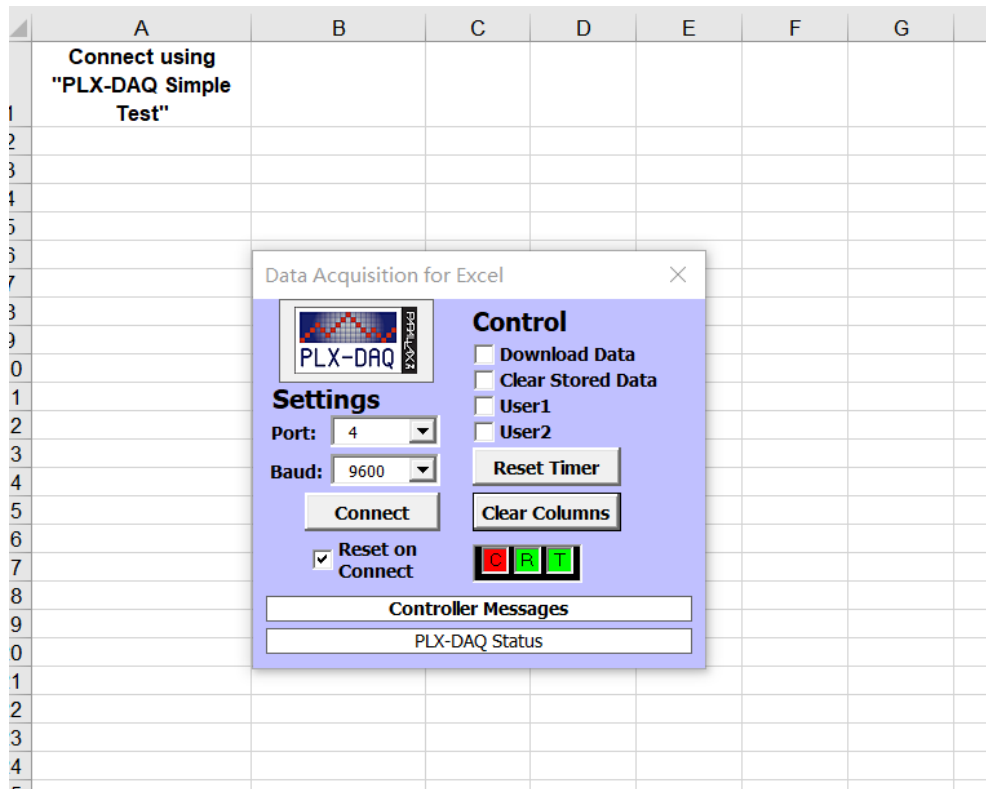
| | A | B | C | D | E | F | G |
|---|---|---|---|---|---|---|---|
| 1 | Connect using "PLX-DAQ Simple Test" | | | | | | |
| 2 | | | | | | | |
| 3 | | | | | | | |
| 4 | | | | | | | |
| 5 | | | | | | | |
| 6 | | | | | | | |
| 7 | | | | | | | |
| 8 | | | | | | | |
| 9 | | | | | | | |
| 10 | | | | | | | |
| 11 | | | | | | | |
| 12 | | | | | | | |
| 13 | | | | | | | |
| 14 | | | | | | | |
| 15 | | | | | | | |
| 16 | | | | | | | |
| 17 | | | | | | | |
| 18 | | | | | | | |
| 19 | | | | | | | |
| 20 | | | | | | | |
| 21 | | | | | | | |
| 22 | | | | | | | |
| 23 | | | | | | | |
| 24 | | | | | | | |

Data Acquisition for Excel
×

PLX-DAQ
PARALLAX

Settings
Port: 4
Baud: 9600
Connect
Reset on Connect

Control
Download Data
Clear Stored Data
User1
User2
Reset Timer
Clear Columns
C R T

Controller Messages
PLX-DAQ Status